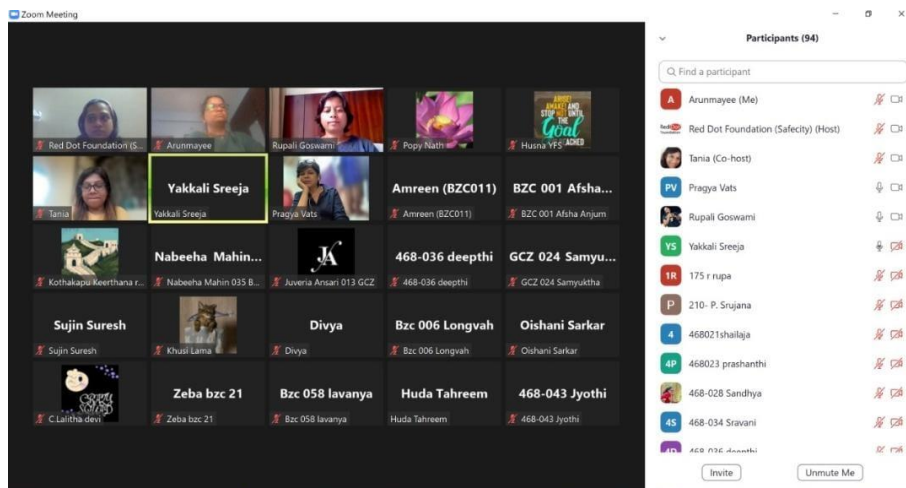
Zoom Meeting

Red Dot Foundation (S...

Arunmayee

Rupali Goswami

Popy Nath

AWAKE! AWAKE! AND STOP NOT UNTIL THE Goal IS REACHED

Husna YFS

Tania

Yakkali Sreeja

Yakkali Sreeja

Pragya Vats

Amreen (BZC011)

Amreen (BZC011)

BZC 001 Afsha...

BZC 001 Afsha Anjum

Kothakapu Keerthana r...

Nabeeha Mahin...

Nabeeha Mahin 035 B...

JA

Juveria Ansari 013 GCZ

468-036 deepthi

468-036 deepthi

GCZ 024 Samyu...

GCZ 024 Samyuktha

Sujin Suresh

Sujin Suresh

Khusi Lama

Divya

Divya

Bzc 006 Longvah

Bzc 006 Longvah

Oishani Sarkar

Oishani Sarkar

C.Lalitha devi

Zeba bzc 21

Zeba bzc 21

Bzc 058 lavanya

Bzc 058 lavanya

Huda Tahreem

Huda Tahreem

468-043 Jyothi

468-043 Jyothi

Participants (94)

Find a participant

A Arunmayee (Me)

Red Dot Foundation (Safecity) (Host)

Tania (Co-host)

PV Pragya Vats

Rupali Goswami

YS Yakkali Sreeja

1R 175 r rupa

P 210- P. Srujana

4 468021shailaja

4P 468023 prashanthi

468-028 Sandhya

4S 468-034 Sravani

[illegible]

Invite

Unmute Me